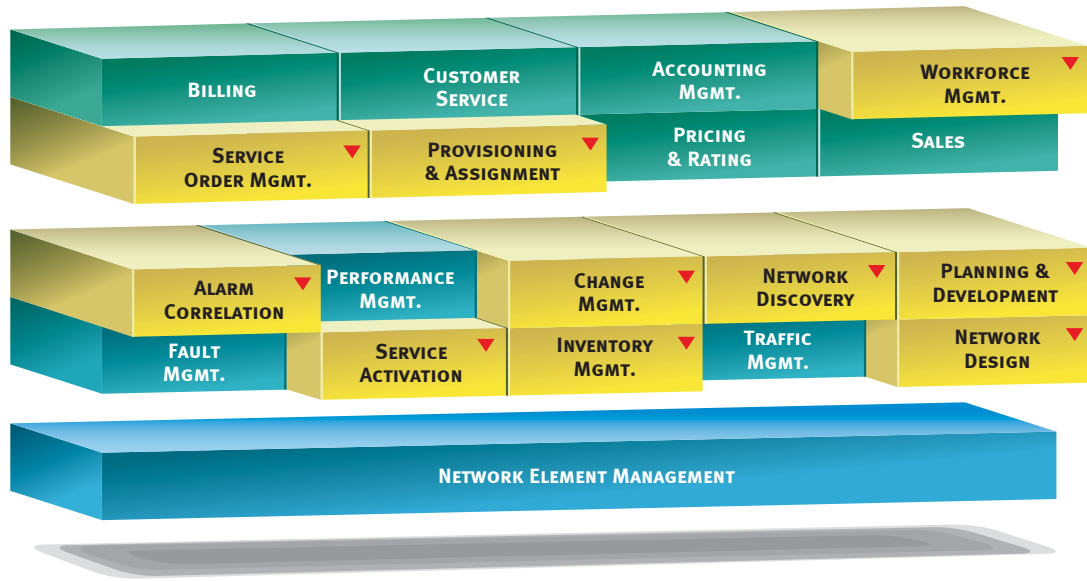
Billing

Customer Service

Accounting Mgmt.

Workforce Mgmt.

Service Order Mgmt.

Provisioning & Assignment

Pricing & Rating

Sales

Alarm Correlation

Performance Mgmt.

Change Mgmt.

Network Discovery

Planning & Development

Fault Mgmt.

Service Activation

Inventory Mgmt.

Traffic Mgmt.

Network Design

Network Element Management